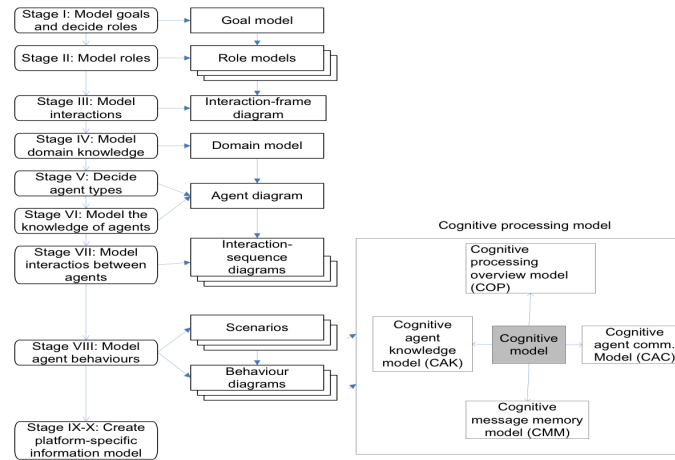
Stage I: Model goals and decide roles

Goal model

Stage II: Model roles

Role models

Stage III: Model interactions

Interaction-frame diagram

Stage IV: Model domain knowledge

Domain model

Stage V: Decide agent types

Agent diagram

Stage VI: Model the knowledge of agents

Stage VII: Model interactios between agents

Interaction-sequence diagrams

Stage VIII: Model agent behaviours

Scenarios

Behaviour diagrams

Stage IX-X: Create platform-specific information model

Cognitive processing model

Cognitive processing overview model (COP)

Cognitive agent knowledge model (CAK)

Cognitive model

Cognitive agent comm. Model (CAC)

Cognitive message memory model (CMM)